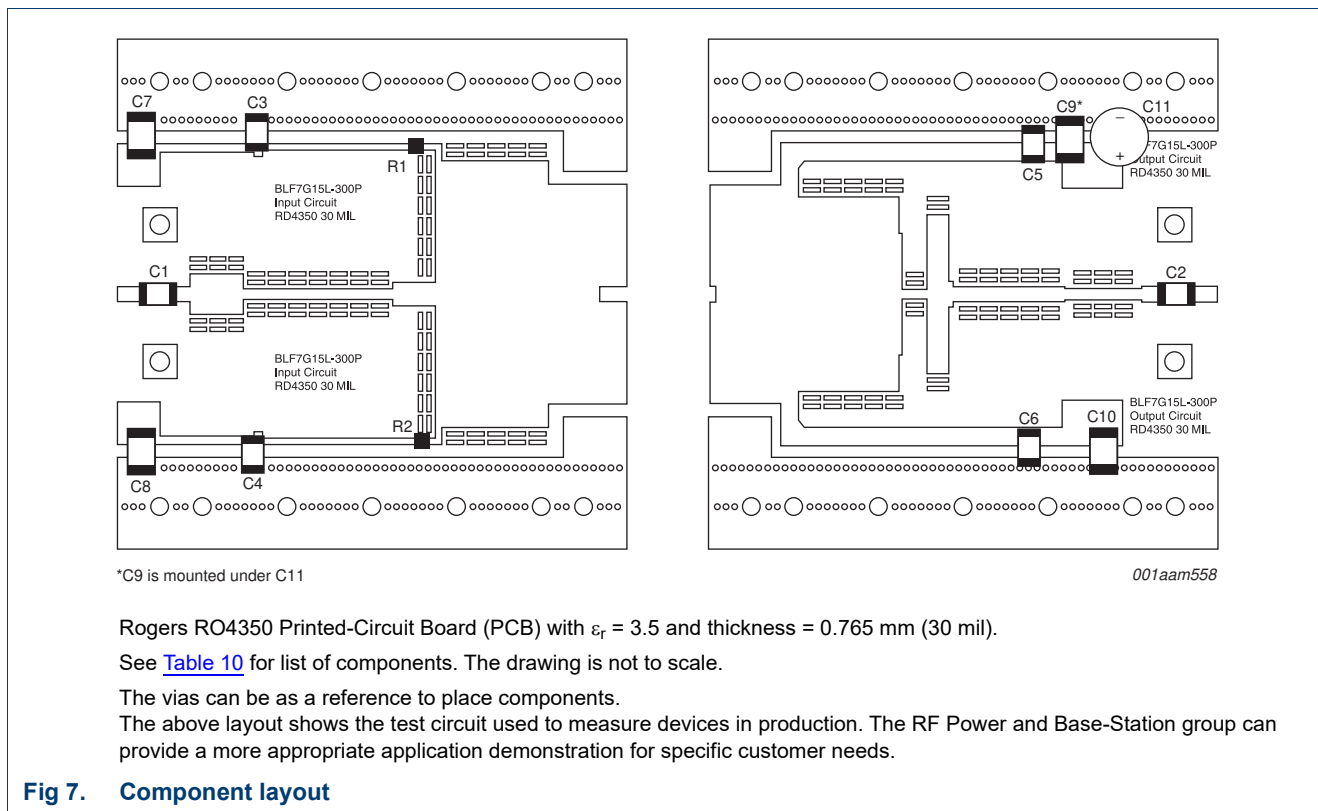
C7
C3
R1
BLF7G15L-300P
Input Circuit
RD4350 30 MIL
C1
BLF7G15L-300P
Input Circuit
RD4350 30 MIL
R2
C8
C4

C9*
C11
−
+
7G15L-300P
utput Circuit
RD4350 30 MIL
C5
C2
BLF7G15L-300P
Output Circuit
RD4350 30 MIL
C6
C10

*C9 is mounted under C11

001aam558

Rogers RO4350 Printed-Circuit Board (PCB) with $\varepsilon_r$ = 3.5 and thickness = 0.765 mm (30 mil).

See Table 10 for list of components. The drawing is not to scale.

The vias can be as a reference to place components.
The above layout shows the test circuit used to measure devices in production. The RF Power and Base-Station group can provide a more appropriate application demonstration for specific customer needs.

Fig 7. Component layout